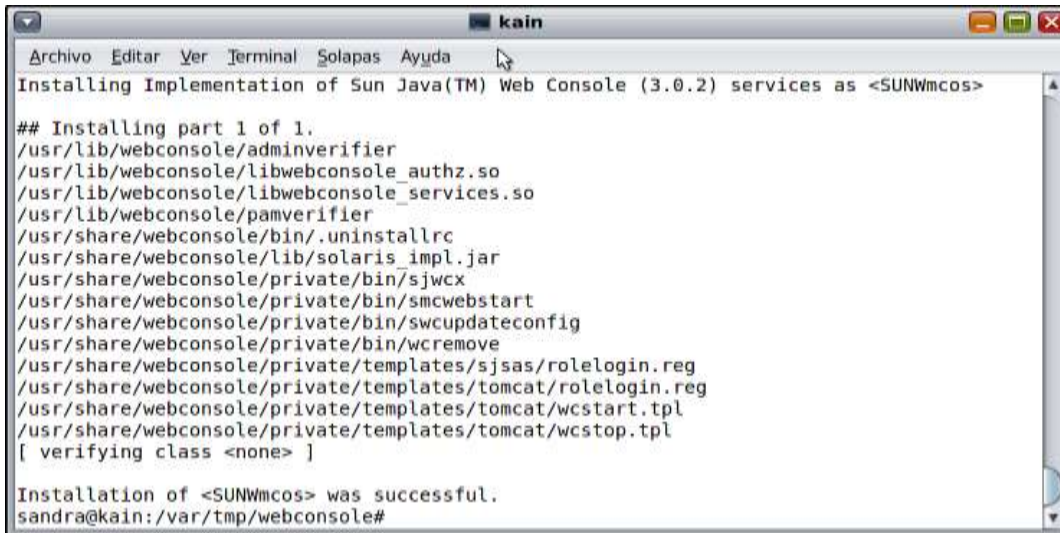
kain

Archivo Editar Ver Terminal Solapas Ayuda

Installing Implementation of Sun Java(TM) Web Console (3.0.2) services as <SUNWmcos>

## Installing part 1 of 1.
/usr/lib/webconsole/adminverifier
/usr/lib/webconsole/libwebconsole_authz.so
/usr/lib/webconsole/libwebconsole_services.so
/usr/lib/webconsole/pamverifier
/usr/share/webconsole/bin/.uninstallrc
/usr/share/webconsole/lib/solaris_impl.jar
/usr/share/webconsole/private/bin/sjwcx
/usr/share/webconsole/private/bin/smcwebstart
/usr/share/webconsole/private/bin/swcupdateconfig
/usr/share/webconsole/private/bin/wcremove
/usr/share/webconsole/private/templates/sjsas/rolelogin.reg
/usr/share/webconsole/private/templates/tomcat/rolelogin.reg
/usr/share/webconsole/private/templates/tomcat/wcstart.tpl
/usr/share/webconsole/private/templates/tomcat/wcstop.tpl
[ verifying class <none> ]

Installation of <SUNWmcos> was successful.
sandra@kain:/var/tmp/webconsole#